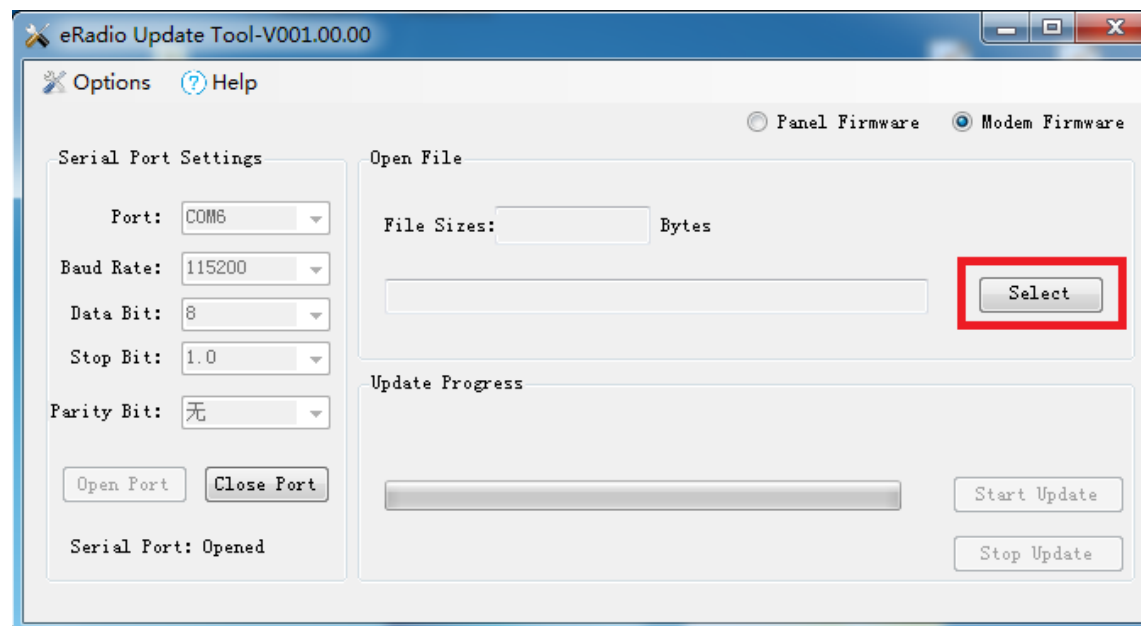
eRadio Update Tool-V001.00.00

Options Help

Panel Firmware Modem Firmware

Serial Port Settings

Port: COM6

Baud Rate: 115200

Data Bit: 8

Stop Bit: 1.0

Parity Bit: 无

Open Port Close Port

Serial Port: Opened

Open File

File Sizes: Bytes

Select

Update Progress

Start Update

Stop Update